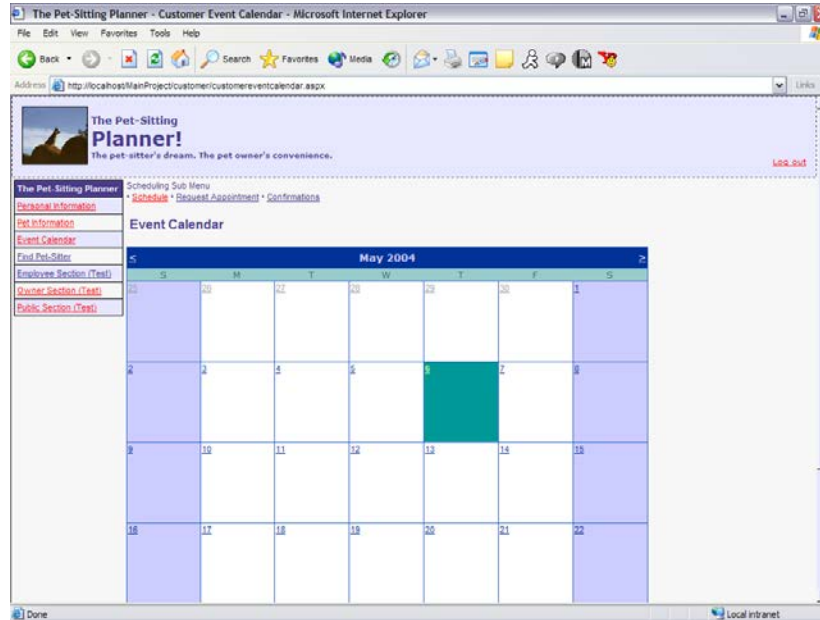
The Pet-Sitting Planner - Customer Event Calendar - Microsoft Internet Explorer

File Edit View Favorites Tools Help

Back Search Favorites Media

Address http://localhost/MainProject/customer/customereventcalendar.aspx

Links

The Pet-Sitting
Planner!
The pet-sitter's dream. The pet owner's convenience.

Log out

The Pet-Sitting Planner
Personal Information
Pet Information
Event Calendar
Find Pet-Sitter
Employee Section (Test)
Owner Section (Test)
Public Section (Test)

Scheduling Sub Menu
• Schedule • Request Appointment • Confirmations

Event Calendar

| < | | | May 2004 | | | > |
|---|---|---|---|---|---|---|
| S | M | T | W | T | F | S |
| 25 | 26 | 27 | 28 | 29 | 30 | 1 |
| 2 | 3 | 4 | 5 | 6 | 7 | 8 |
| 9 | 10 | 11 | 12 | 13 | 14 | 15 |
| 16 | 17 | 18 | 19 | 20 | 21 | 22 |

Done

Local intranet